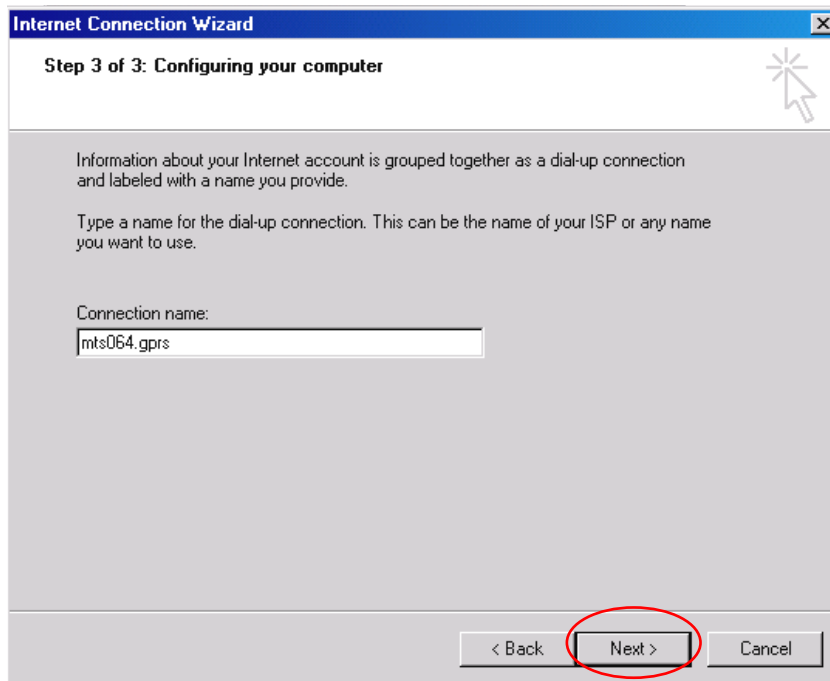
Internet Connection Wizard

Step 3 of 3: Configuring your computer

Information about your Internet account is grouped together as a dial-up connection and labeled with a name you provide.

Type a name for the dial-up connection. This can be the name of your ISP or any name you want to use.

Connection name:

mts064.gprs

< Back

Next >

Cancel